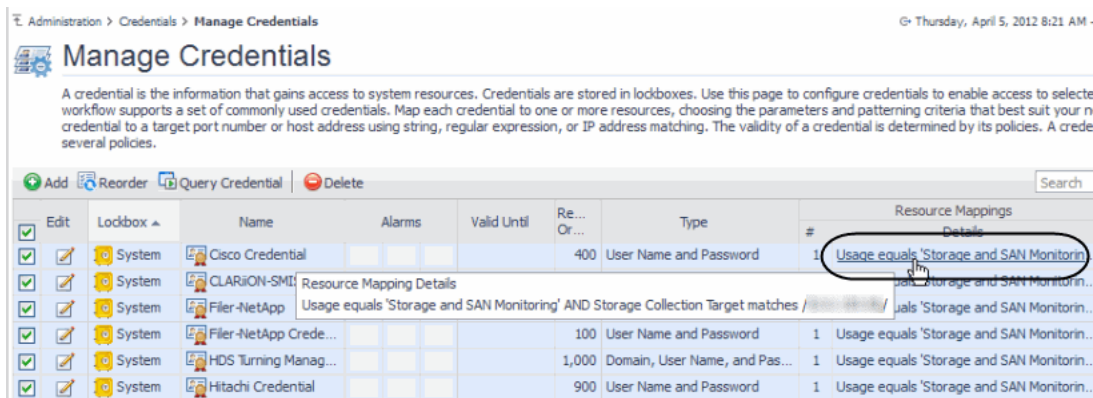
Administration > Credentials > Manage Credentials

Thursday, April 5, 2012 8:21 AM -

Manage Credentials

A credential is the information that gains access to system resources. Credentials are stored in lockboxes. Use this page to configure credentials to enable access to selecte workflow supports a set of commonly used credentials. Map each credential to one or more resources, choosing the parameters and patterning criteria that best suit your n credential to a target port number or host address using string, regular expression, or IP address matching. The validity of a credential is determined by its policies. A crede several policies.

Add Reorder Query Credential Delete

Search

| | Edit | Lockbox ▲ | Name | Alarms | Valid Until | Re... Or... | Type | Resource Mappings # | Details |
|---|---|---|---|---|---|---|---|---|---|
| ☑ | | System | Cisco Credential | | | 400 | User Name and Password | 1 | Usage equals 'Storage and SAN Monitorin |
| ☑ | | System | CLARiiON-SMI | | | | | | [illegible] 'Storage and SAN Monitorin |
| ☑ | | System | Filer-NetApp | | | | | | uals 'Storage and SAN Monitorin |
| ☑ | | System | Filer-NetApp Crede... | | | 100 | User Name and Password | 1 | Usage equals 'Storage and SAN Monitorin |
| ☑ | | System | HDS Turning Manag... | | | 1,000 | Domain, User Name, and Pas... | 1 | Usage equals 'Storage and SAN Monitorin |
| ☑ | | System | Hitachi Credential | | | 900 | User Name and Password | 1 | Usage equals 'Storage and SAN Monitorin |

Resource Mapping Details
Usage equals 'Storage and SAN Monitoring' AND Storage Collection Target matches /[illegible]/